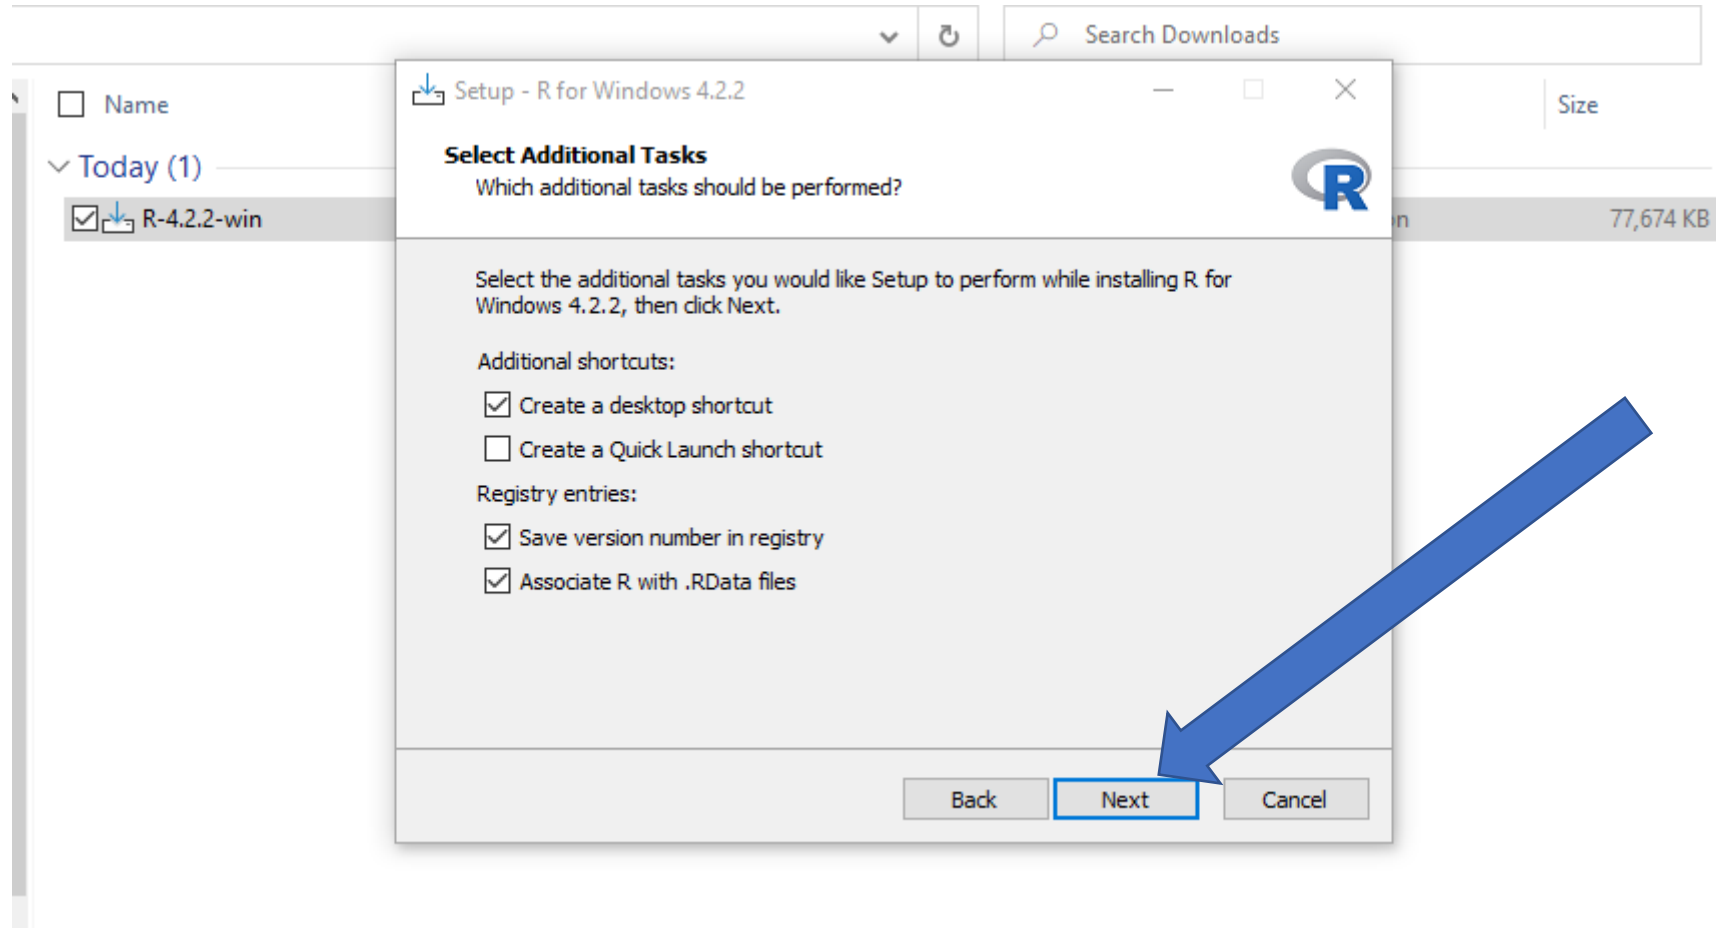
Search Downloads

Name

Today (1)

R-4.2.2-win

Size

n

77,674 KB

Setup - R for Windows 4.2.2

Select Additional Tasks

Which additional tasks should be performed?

R

Select the additional tasks you would like Setup to perform while installing R for Windows 4.2.2, then click Next.

Additional shortcuts:

Create a desktop shortcut

Create a Quick Launch shortcut

Registry entries:

Save version number in registry

Associate R with .RData files

Back

Next

Cancel